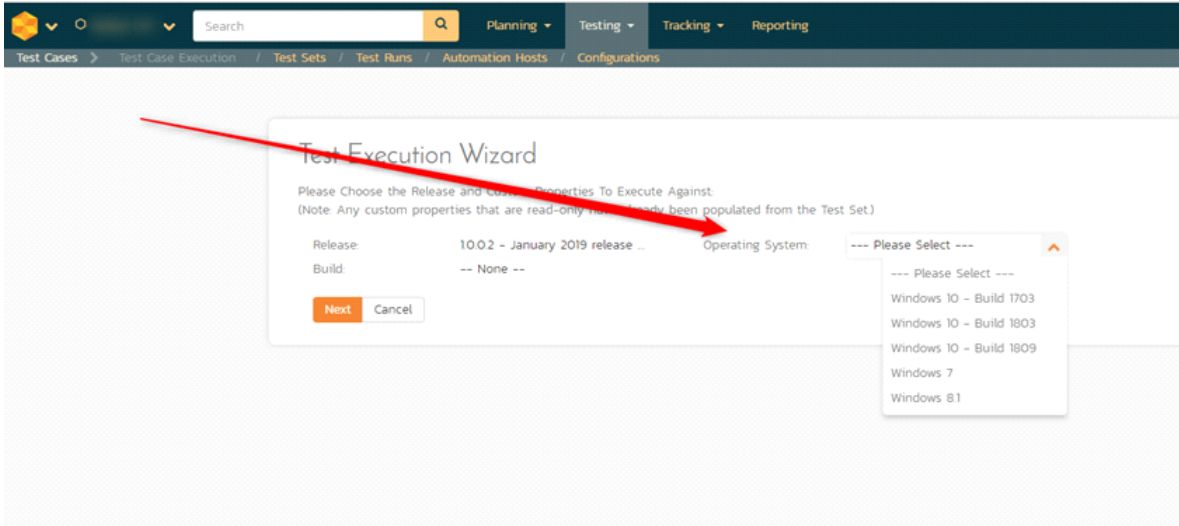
Search

Planning ▾ Testing ▾ Tracking ▾ Reporting

Test Cases > Test Case Execution / Test Sets / Test Runs / Automation Hosts / Configurations

Test Execution Wizard

Please Choose the Release and Cust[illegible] Properties To Execute Against:
(Note: Any custom properties that are read-only ha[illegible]ready been populated from the Test Set.)

Release: 1.0.0.2 - January 2019 release ...
Build: -- None --

Operating System: --- Please Select ---

--- Please Select ---
Windows 10 - Build 1703
Windows 10 - Build 1803
Windows 10 - Build 1809
Windows 7
Windows 8.1

Next Cancel